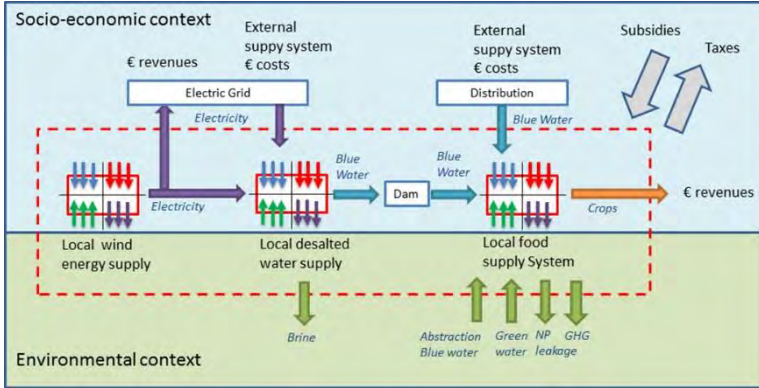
Socio-economic context

External suppy system € costs

External suppy system € costs

Subsidies

Taxes

€ revenues

Electric Grid

Distribution

Electricity

Blue Water

Blue Water

Blue Water

Dam

Electricity

Crops

€ revenues

Local wind energy supply

Local desalted water supply

Local food supply System

Brine

Abstraction Blue water

Green water

NP leakage

GHG

Environmental context